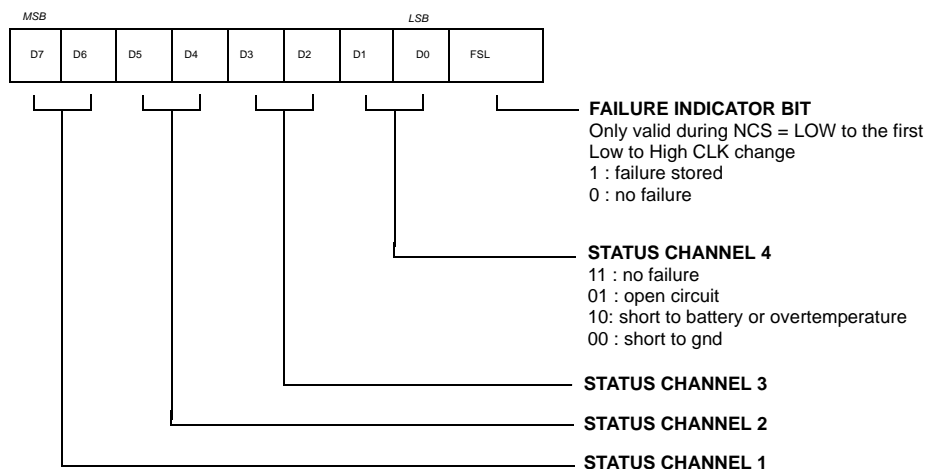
MSB

LSB

| D7 | D6 | D5 | D4 | D3 | D2 | D1 | D0 | FSL |
|---|---|---|---|---|---|---|---|---|

FAILURE INDICATOR BIT
Only valid during NCS = LOW to the first Low to High CLK change
1 : failure stored
0 : no failure

STATUS CHANNEL 4
11 : no failure
01 : open circuit
10: short to battery or overtemperature
00 : short to gnd

STATUS CHANNEL 3

STATUS CHANNEL 2

STATUS CHANNEL 1